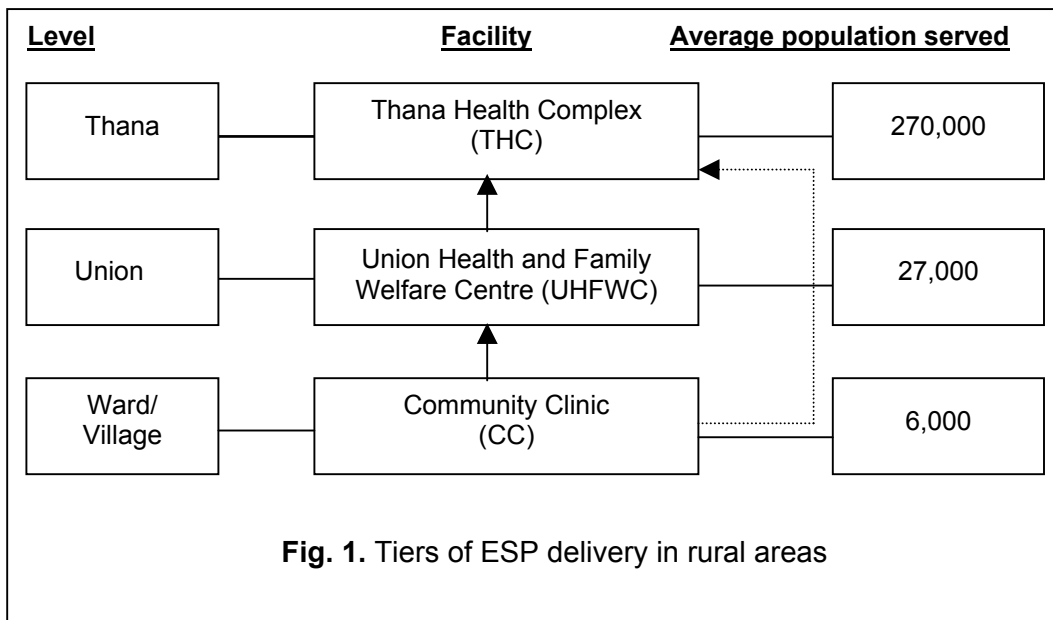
Level

Facility

Average population served

Thana

Thana Health Complex (THC)

270,000

Union

Union Health and Family Welfare Centre (UHFWC)

27,000

Ward/ Village

Community Clinic (CC)

6,000

**Fig. 1.** Tiers of ESP delivery in rural areas